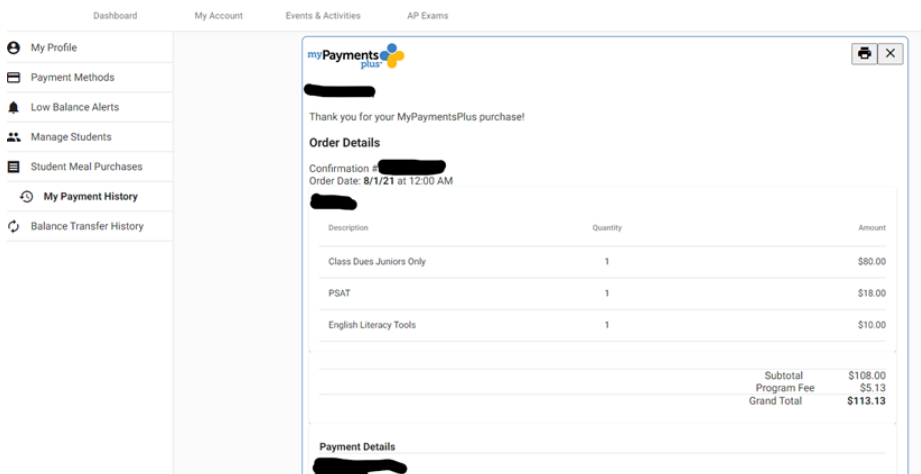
Dashboard My Account Events & Activities AP Exams

My Profile
Payment Methods
Low Balance Alerts
Manage Students
Student Meal Purchases
My Payment History
Balance Transfer History

myPayments plus

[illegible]

Thank you for your MyPaymentsPlus purchase!

Order Details

Confirmation # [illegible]
Order Date: 8/1/21 at 12:00 AM

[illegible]

| Description | Quantity | Amount |
|---|---|---|
| Class Dues Juniors Only | 1 | $80.00 |
| PSAT | 1 | $18.00 |
| English Literacy Tools | 1 | $10.00 |

Subtotal $108.00
Program Fee $5.13
Grand Total $113.13

Payment Details

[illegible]